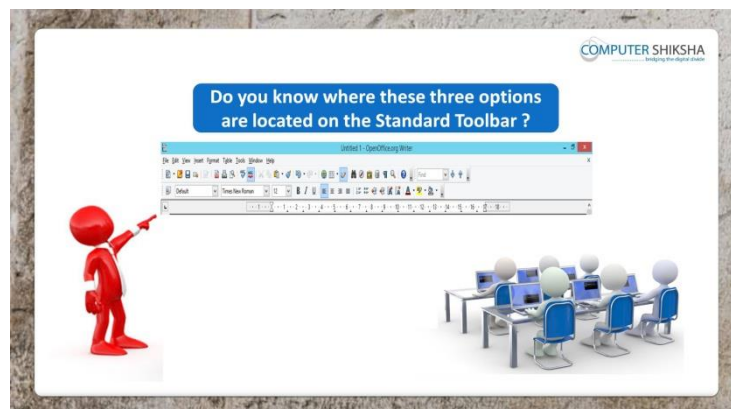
COMPUTER SHIKSHA
bridging the digital divide

Do you know where these three options are located on the Standard Toolbar ?

Untitled 1 - OpenOffice.org Writer

File Edit View Insert Format Table Tools Window Help

Find

Default Times New Roman 12